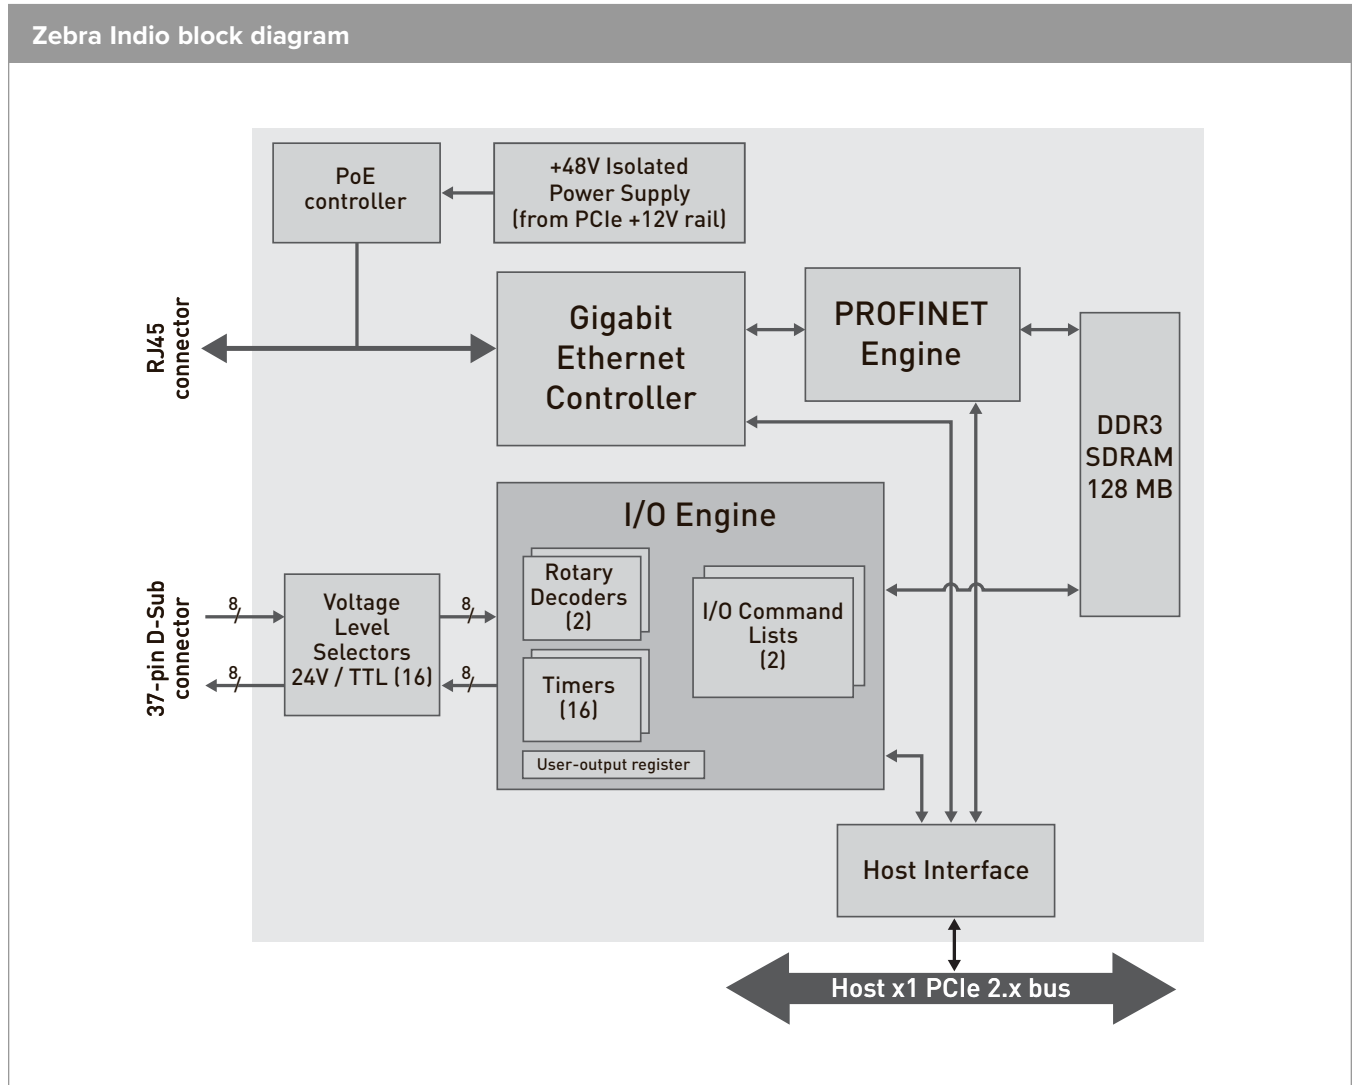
Zebra Indio block diagram

PoE controller

+48V Isolated Power Supply (from PCIe +12V rail)

RJ45 connector

Gigabit Ethernet Controller

PROFINET Engine

DDR3 SDRAM 128 MB

I/O Engine

Rotary Decoders (2)

I/O Command Lists (2)

Timers (16)

User-output register

37-pin D-Sub connector

8

Voltage Level Selectors 24V / TTL (16)

8

8

8

Host Interface

Host x1 PCIe 2.x bus